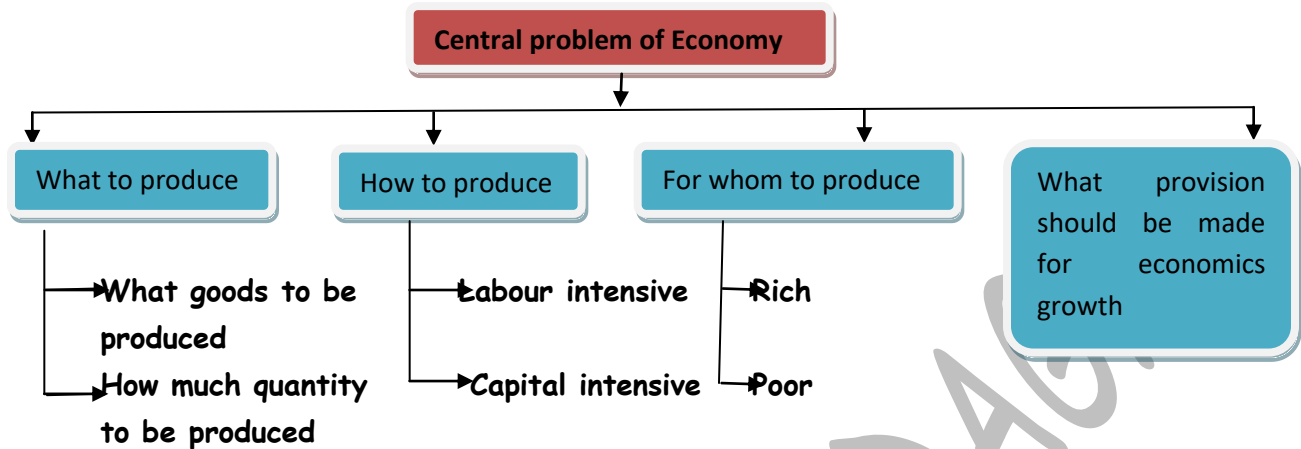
Central problem of Economy

What to produce

What goods to be produced

How much quantity to be produced

How to produce

Labour intensive

Capital intensive

For whom to produce

Rich

Poor

What provision should be made for economics growth